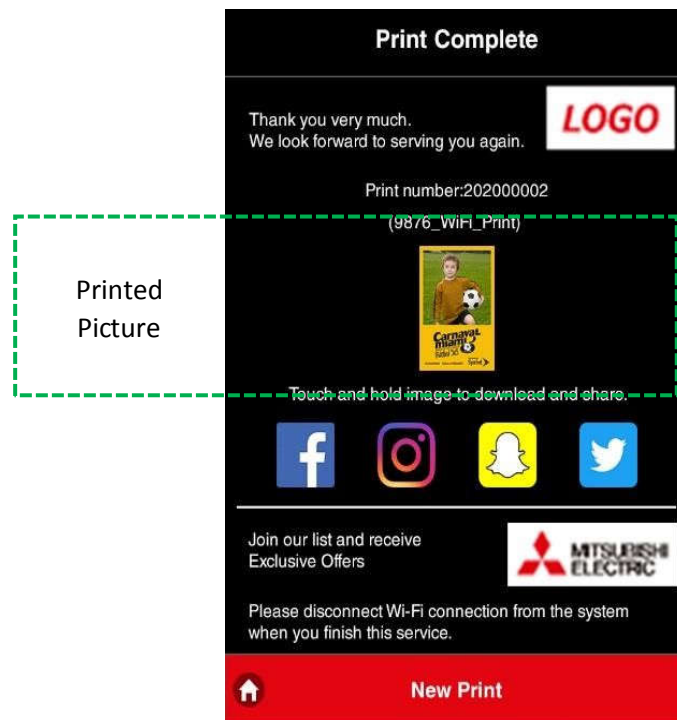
Print Complete

Thank you very much.
We look forward to serving you again.

LOGO

Print number:202000002

(9876_WiFi_Print)

Printed Picture

Carnaval Miami

Touch and hold image to download and share.

f

Join our list and receive Exclusive Offers

MITSUBISHI ELECTRIC

Please disconnect Wi-Fi connection from the system when you finish this service.

New Print